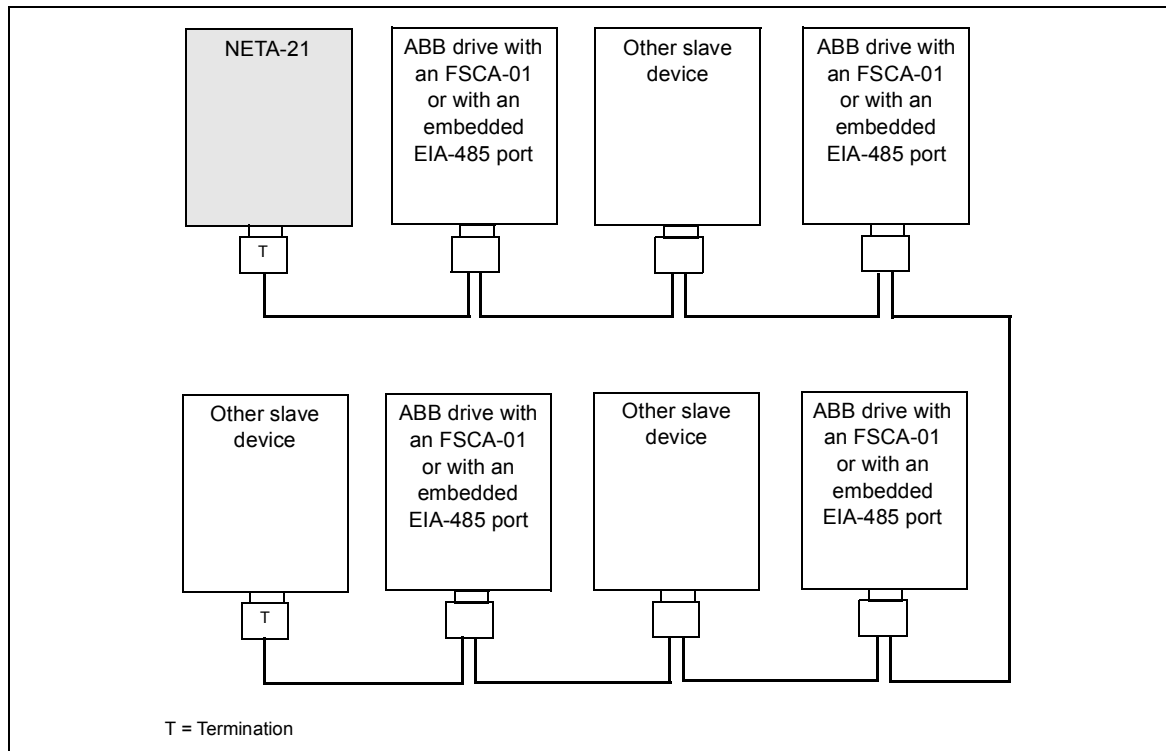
NETA-21

T

ABB drive with an FSCA-01 or with an embedded EIA-485 port

Other slave device

ABB drive with an FSCA-01 or with an embedded EIA-485 port

Other slave device

T

ABB drive with an FSCA-01 or with an embedded EIA-485 port

Other slave device

ABB drive with an FSCA-01 or with an embedded EIA-485 port

T = Termination